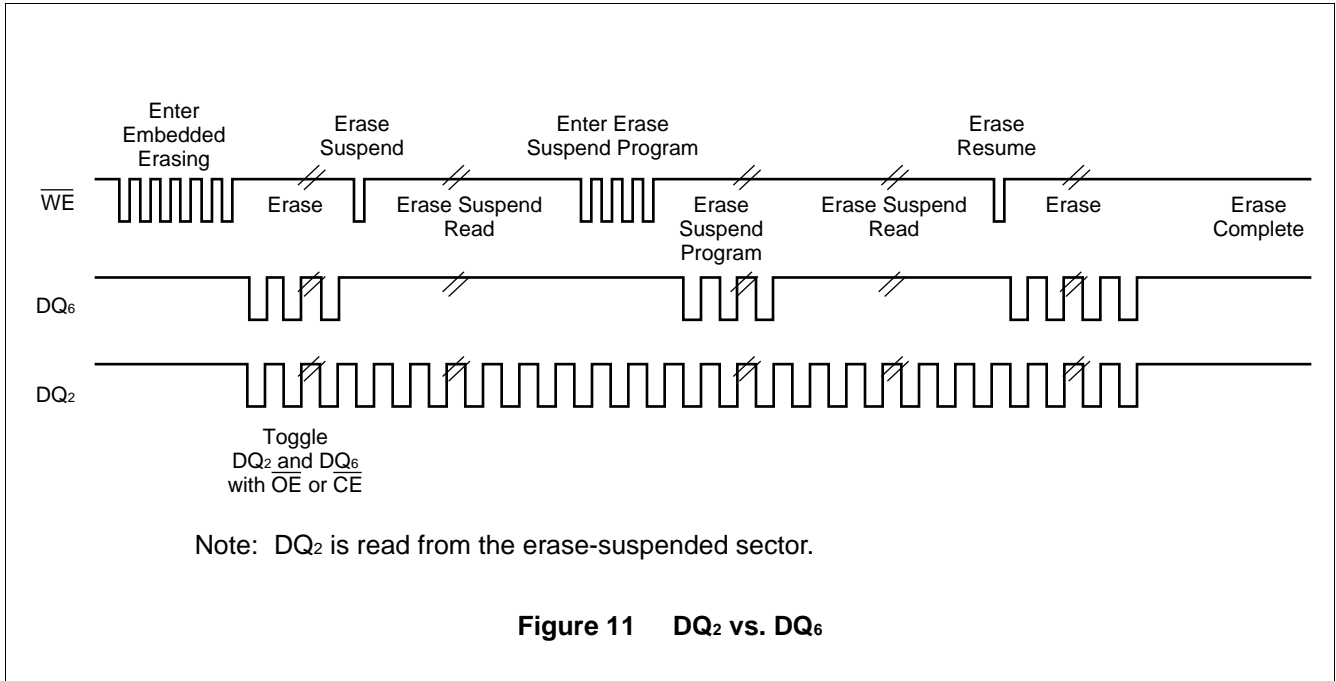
Enter Embedded Erasing

Erase Suspend

Enter Erase Suspend Program

Erase Resume

$\overline{WE}$

Erase

Erase Suspend Read

Erase Suspend Program

Erase Suspend Read

Erase

Erase Complete

$DQ_6$

$DQ_2$

Toggle $DQ_2$ and $DQ_6$ with $\overline{OE}$ or $\overline{CE}$

Note: $DQ_2$ is read from the erase-suspended sector.

**Figure 11 $DQ_2$ vs. $DQ_6$**